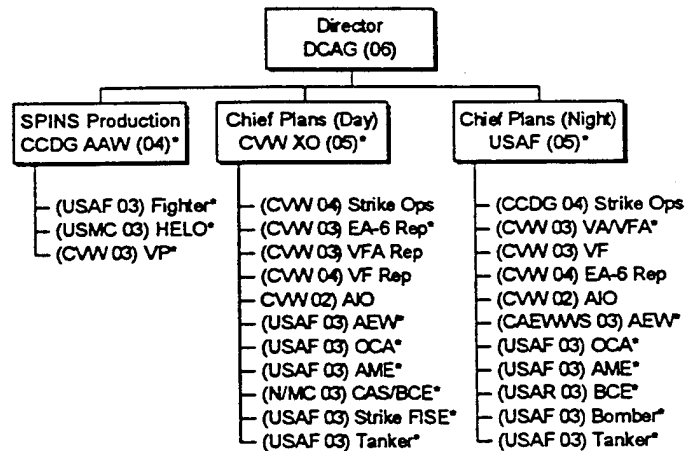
Director
DCAG (06)

SPINS Production
CCDG AAW (04)*

(USAF 03) Fighter*
(USMC 03) HELO*
(CVW 03) VP*

Chief Plans (Day)
CVW XO (05)*

(CVW 04) Strike Ops
(CVW 03) EA-6 Rep*
(CVW 03) VFA Rep
(CVW 04) VF Rep
CVW 02) AIO
(USAF 03) AEW*
(USAF 03) OCA*
(USAF 03) AME*
(N/MC 03) CAS/BCE*
(USAF 03) Strike FISE*
(USAF 03) Tanker*

Chief Plans (Night)
USAF (05)*

(CCDG 04) Strike Ops
(CVW 03) VA/VFA*
(CVW 03) VF
(CVW 04) EA-6 Rep
(CVW 02) AIO
(CAEWWS 03) AEW*
(USAF 03) OCA*
(USAF 03) AME*
(USAR 03) BCE*
(USAF 03) Bomber*
(USAF 03) Tanker*